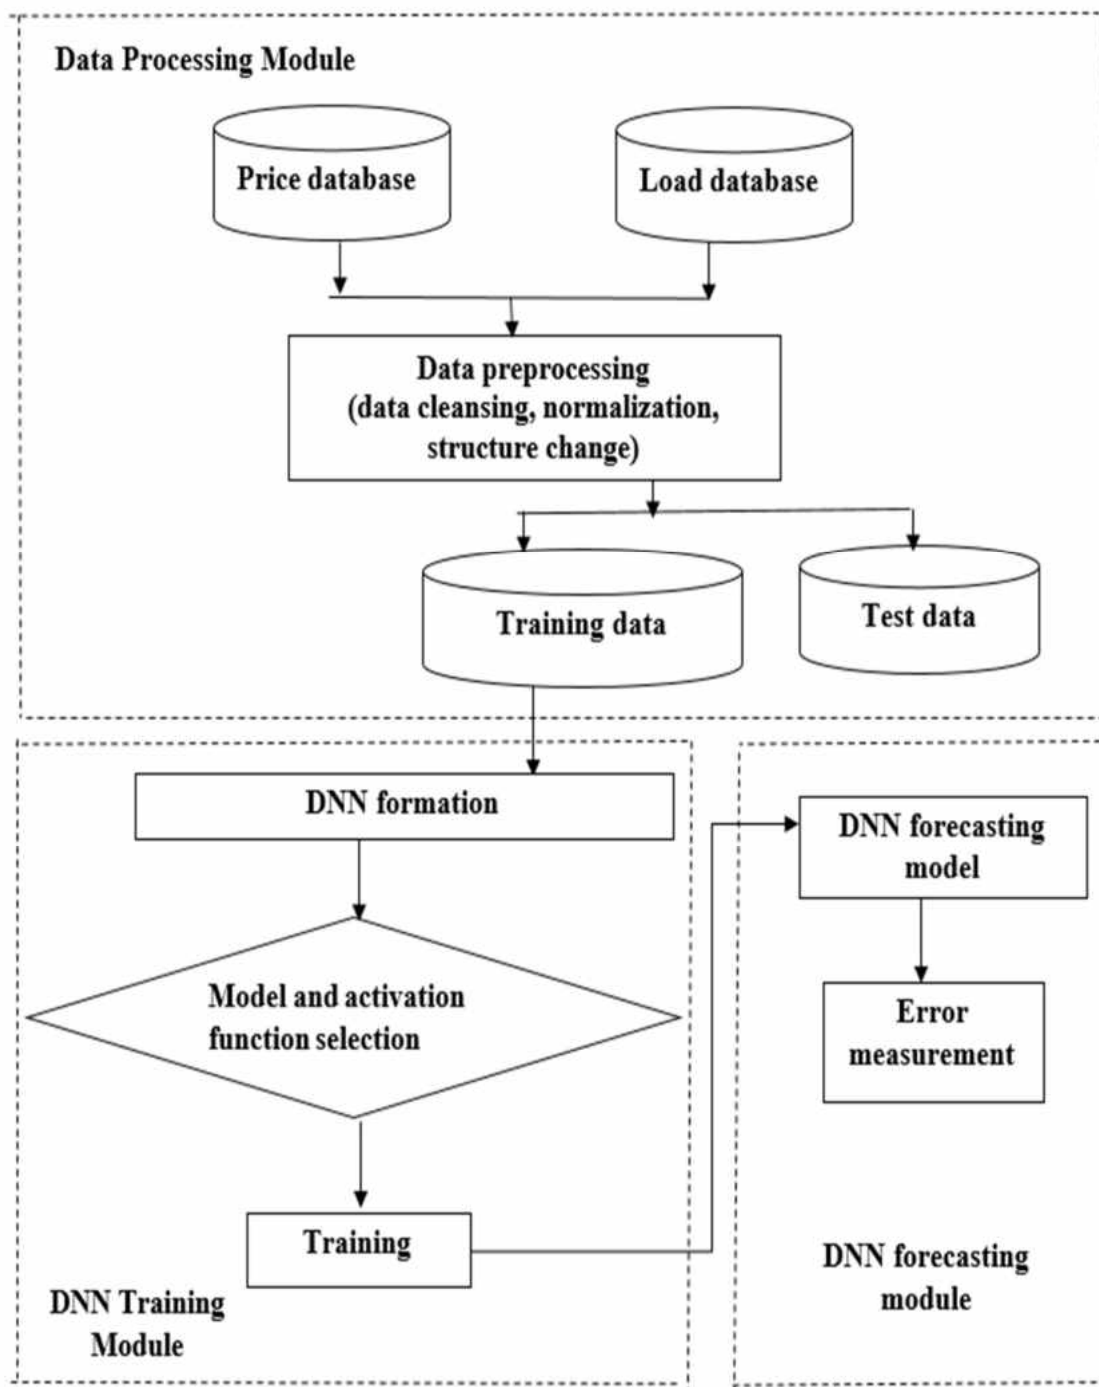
Data Processing Module

Price database

Load database

Data preprocessing (data cleansing, normalization, structure change)

Training data

Test data

DNN formation

Model and activation function selection

Training

DNN Training Module

DNN forecasting model

Error measurement

DNN forecasting module